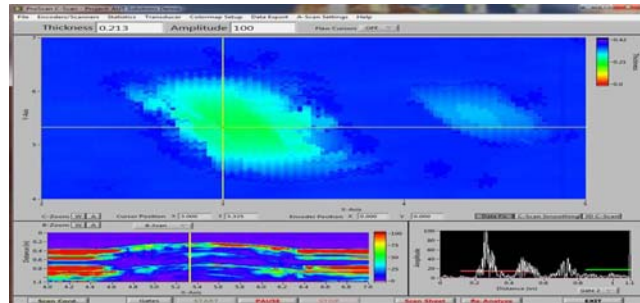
File Encoders/Scanners Statistics Transducer Colormap Setup Data Export A-Scan Settings Help

Thickness 0.213 Amplitude 100 Plan Cursor OFF

0.41
0.21
0.0

Y-Axis

X-Axis

C-Zoom Cursor Position X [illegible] Y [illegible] Encoder Position X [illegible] Y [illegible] Data Fit C-Scan Smoothing 3D C-Scan

B-Zoom B-Scan

Amplitude

Distance (in)

Scan Conf. Gates START PAUSE STOP Scan Sheet Re-Analyze EXIT